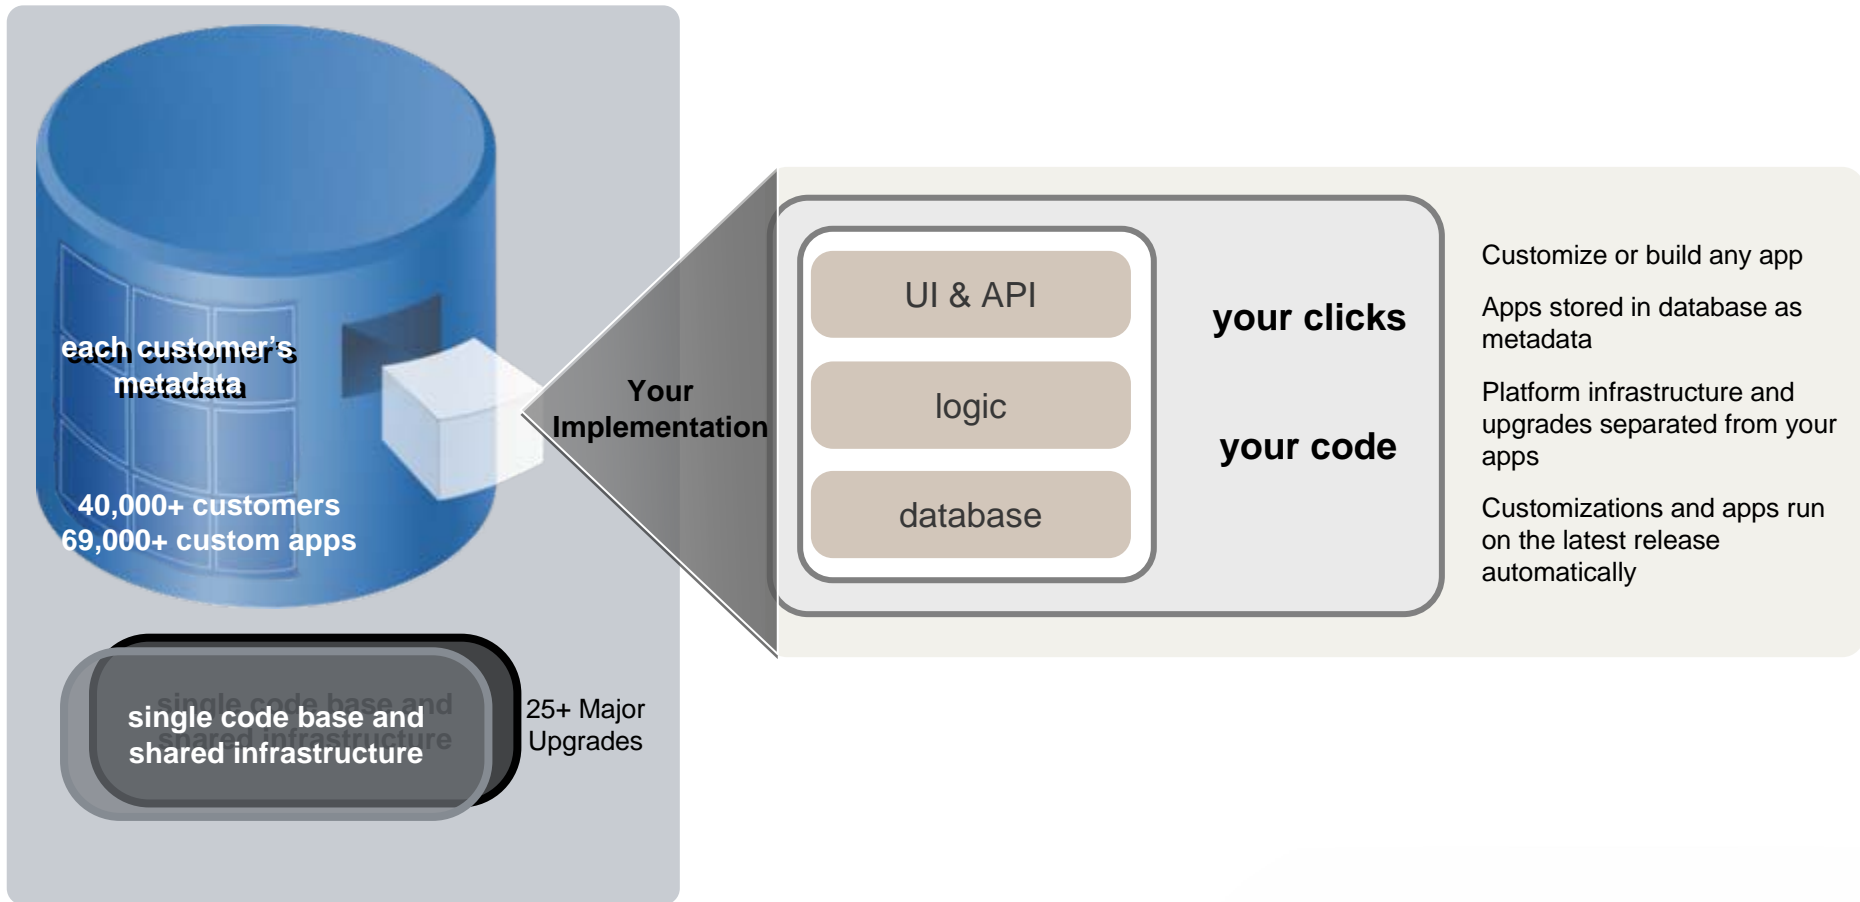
each customer's metadata

40,000+ customers
69,000+ custom apps

single code base and shared infrastructure

25+ Major Upgrades

Your Implementation

UI & API

logic

database

your clicks

your code

Customize or build any app

Apps stored in database as metadata

Platform infrastructure and upgrades separated from your apps

Customizations and apps run on the latest release automatically